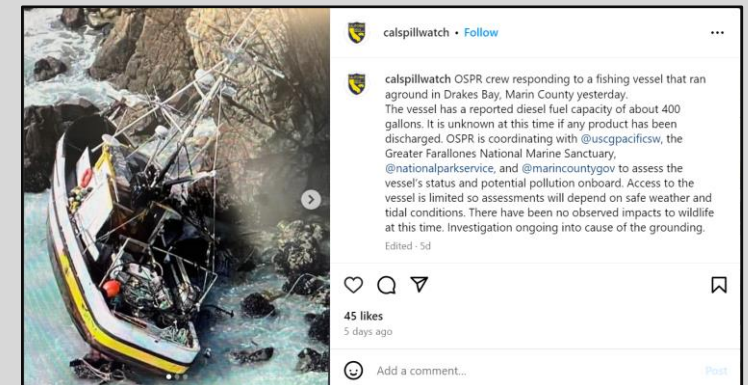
calspillwatch • Follow

calspillwatch OSPR crew responding to a fishing vessel that ran aground in Drakes Bay, Marin County yesterday.
The vessel has a reported diesel fuel capacity of about 400 gallons. It is unknown at this time if any product has been discharged. OSPR is coordinating with @uscgpacificsw, the Greater Farallones National Marine Sanctuary, @nationalparkservice, and @marincountygov to assess the vessel's status and potential pollution onboard. Access to the vessel is limited so assessments will depend on safe weather and tidal conditions. There have been no observed impacts to wildlife at this time. Investigation ongoing into cause of the grounding.

Edited · 5d

45 likes
5 days ago

Add a comment...

Post